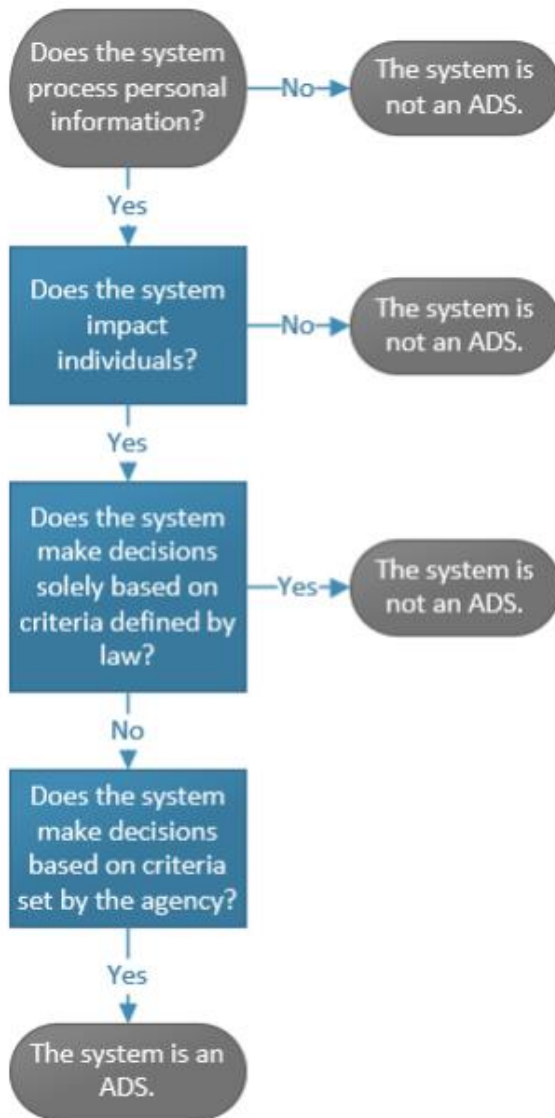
Does the system process personal information?

No

The system is not an ADS.

Yes

Does the system impact individuals?

No

The system is not an ADS.

Yes

Does the system make decisions solely based on criteria defined by law?

Yes

The system is not an ADS.

No

Does the system make decisions based on criteria set by the agency?

Yes

The system is an ADS.